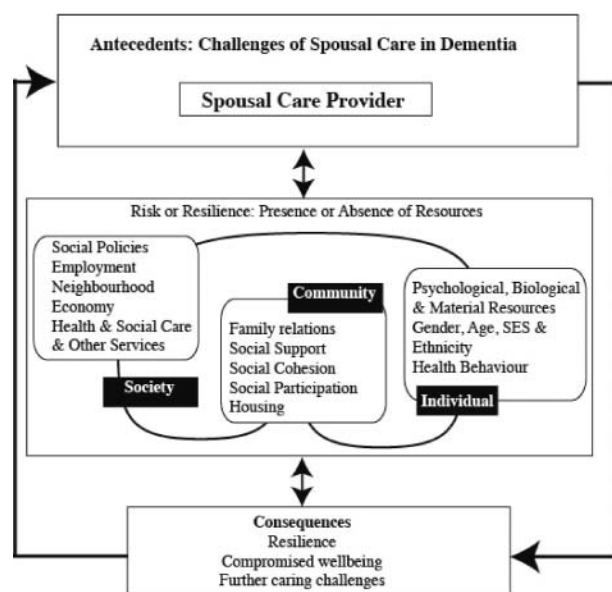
Antecedents: Challenges of Spousal Care in Dementia

Spousal Care Provider

Risk or Resilience: Presence or Absence of Resources

Social Policies
Employment
Neighbourhood
Economy
Health & Social Care
& Other Services

Society

Community

Family relations
Social Support
Social Cohesion
Social Participation
Housing

Psychological, Biological
& Material Resources
Gender, Age, SES &
Ethnicity
Health Behaviour

Individual

Consequences
Resilience
Compromised wellbeing
Further caring challenges